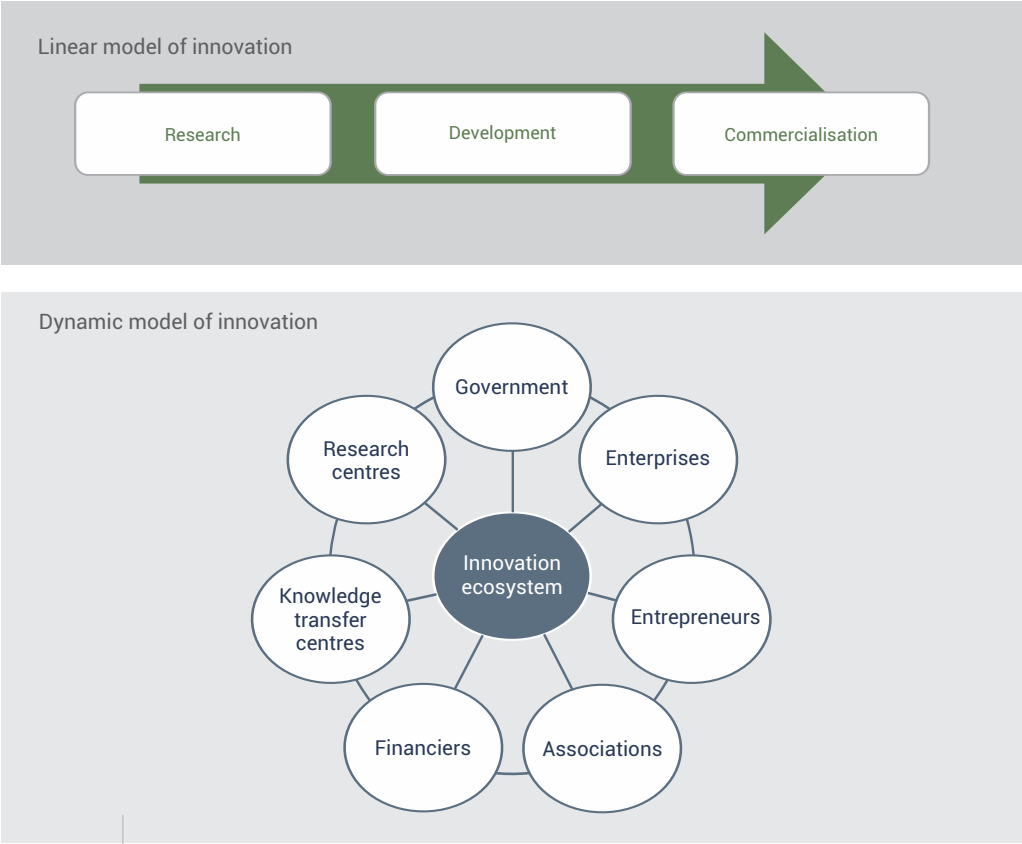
Linear model of innovation

Research

Development

Commercialisation

Dynamic model of innovation

Government

Research centres

Enterprises

Innovation ecosystem

Knowledge transfer centres

Entrepreneurs

Financiers

Associations